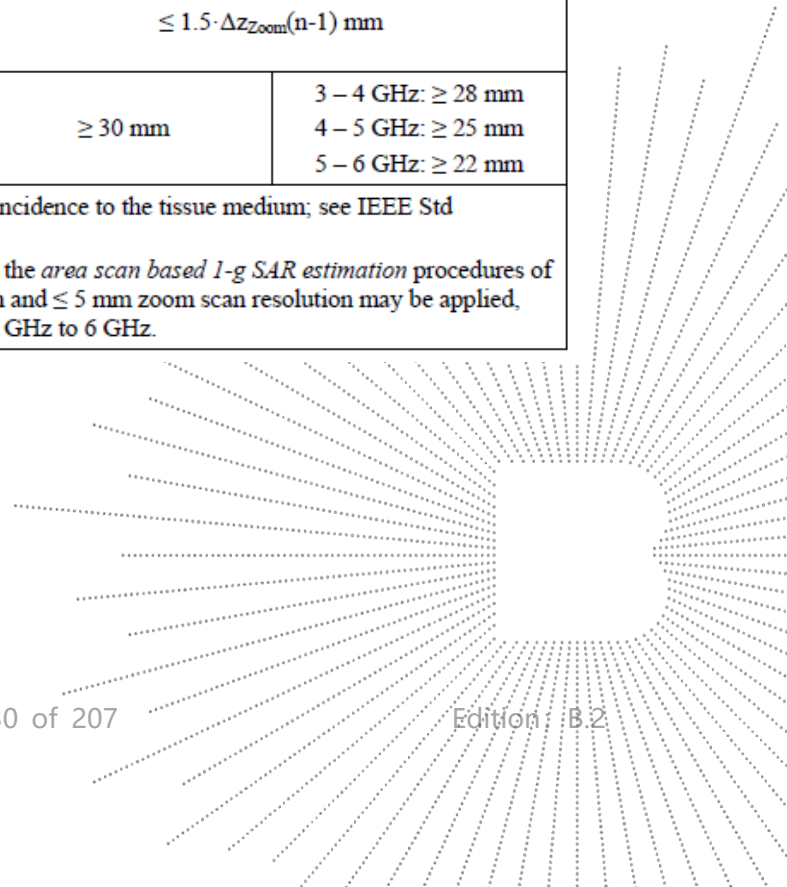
$\leq 1.5 \cdot \Delta z_{Zoom}(n-1)$ mm

| $\geq 30$ mm | 3 – 4 GHz: $\geq 28$ mm<br>4 – 5 GHz: $\geq 25$ mm<br>5 – 6 GHz: $\geq 22$ mm |
|---|---|

ncidence to the tissue medium; see IEEE Std

the *area scan based 1-g SAR estimation* procedures of n and $\leq 5$ mm zoom scan resolution may be applied, GHz to 6 GHz.

0 of 207

Edition : B.2